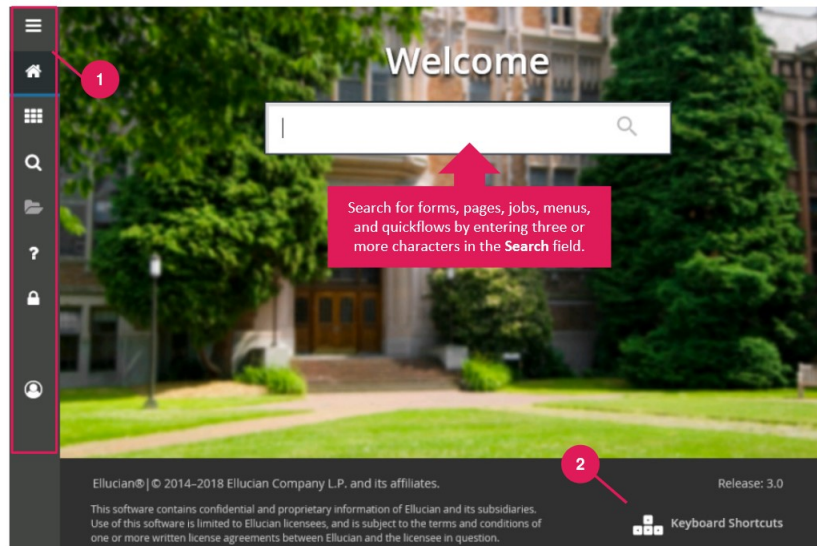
1

Welcome

Search for forms, pages, jobs, menus, and quickflows by entering three or more characters in the **Search** field.

2

Ellucian®| © 2014–2018 Ellucian Company L.P. and its affiliates.

Release: 3.0

This software contains confidential and proprietary information of Ellucian and its subsidiaries. Use of this software is limited to Ellucian licensees, and is subject to the terms and conditions of one or more written license agreements between Ellucian and the licensee in question.

Keyboard Shortcuts